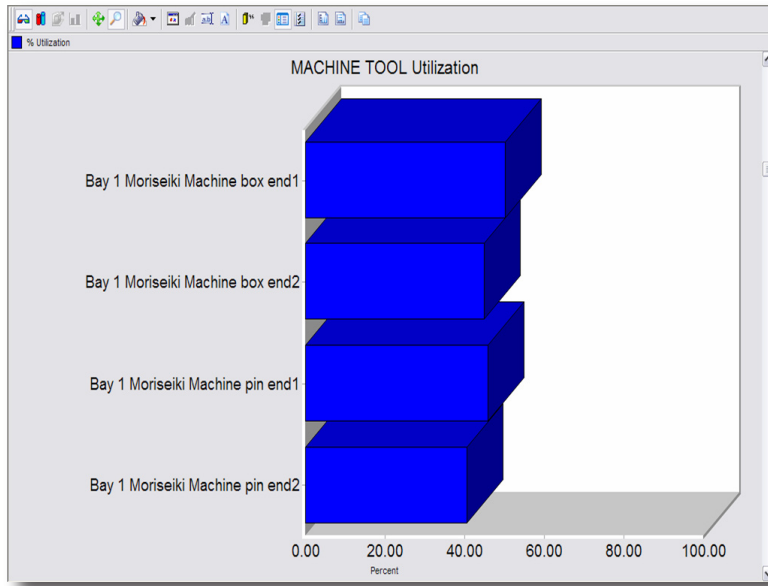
% Utilization

MACHINE TOOL Utilization

Bay 1 Moriseiki Machine box end1

Bay 1 Moriseiki Machine box end2

Bay 1 Moriseiki Machine pin end1

Bay 1 Moriseiki Machine pin end2

0.00 20.00 40.00 60.00 80.00 100.00

Percent